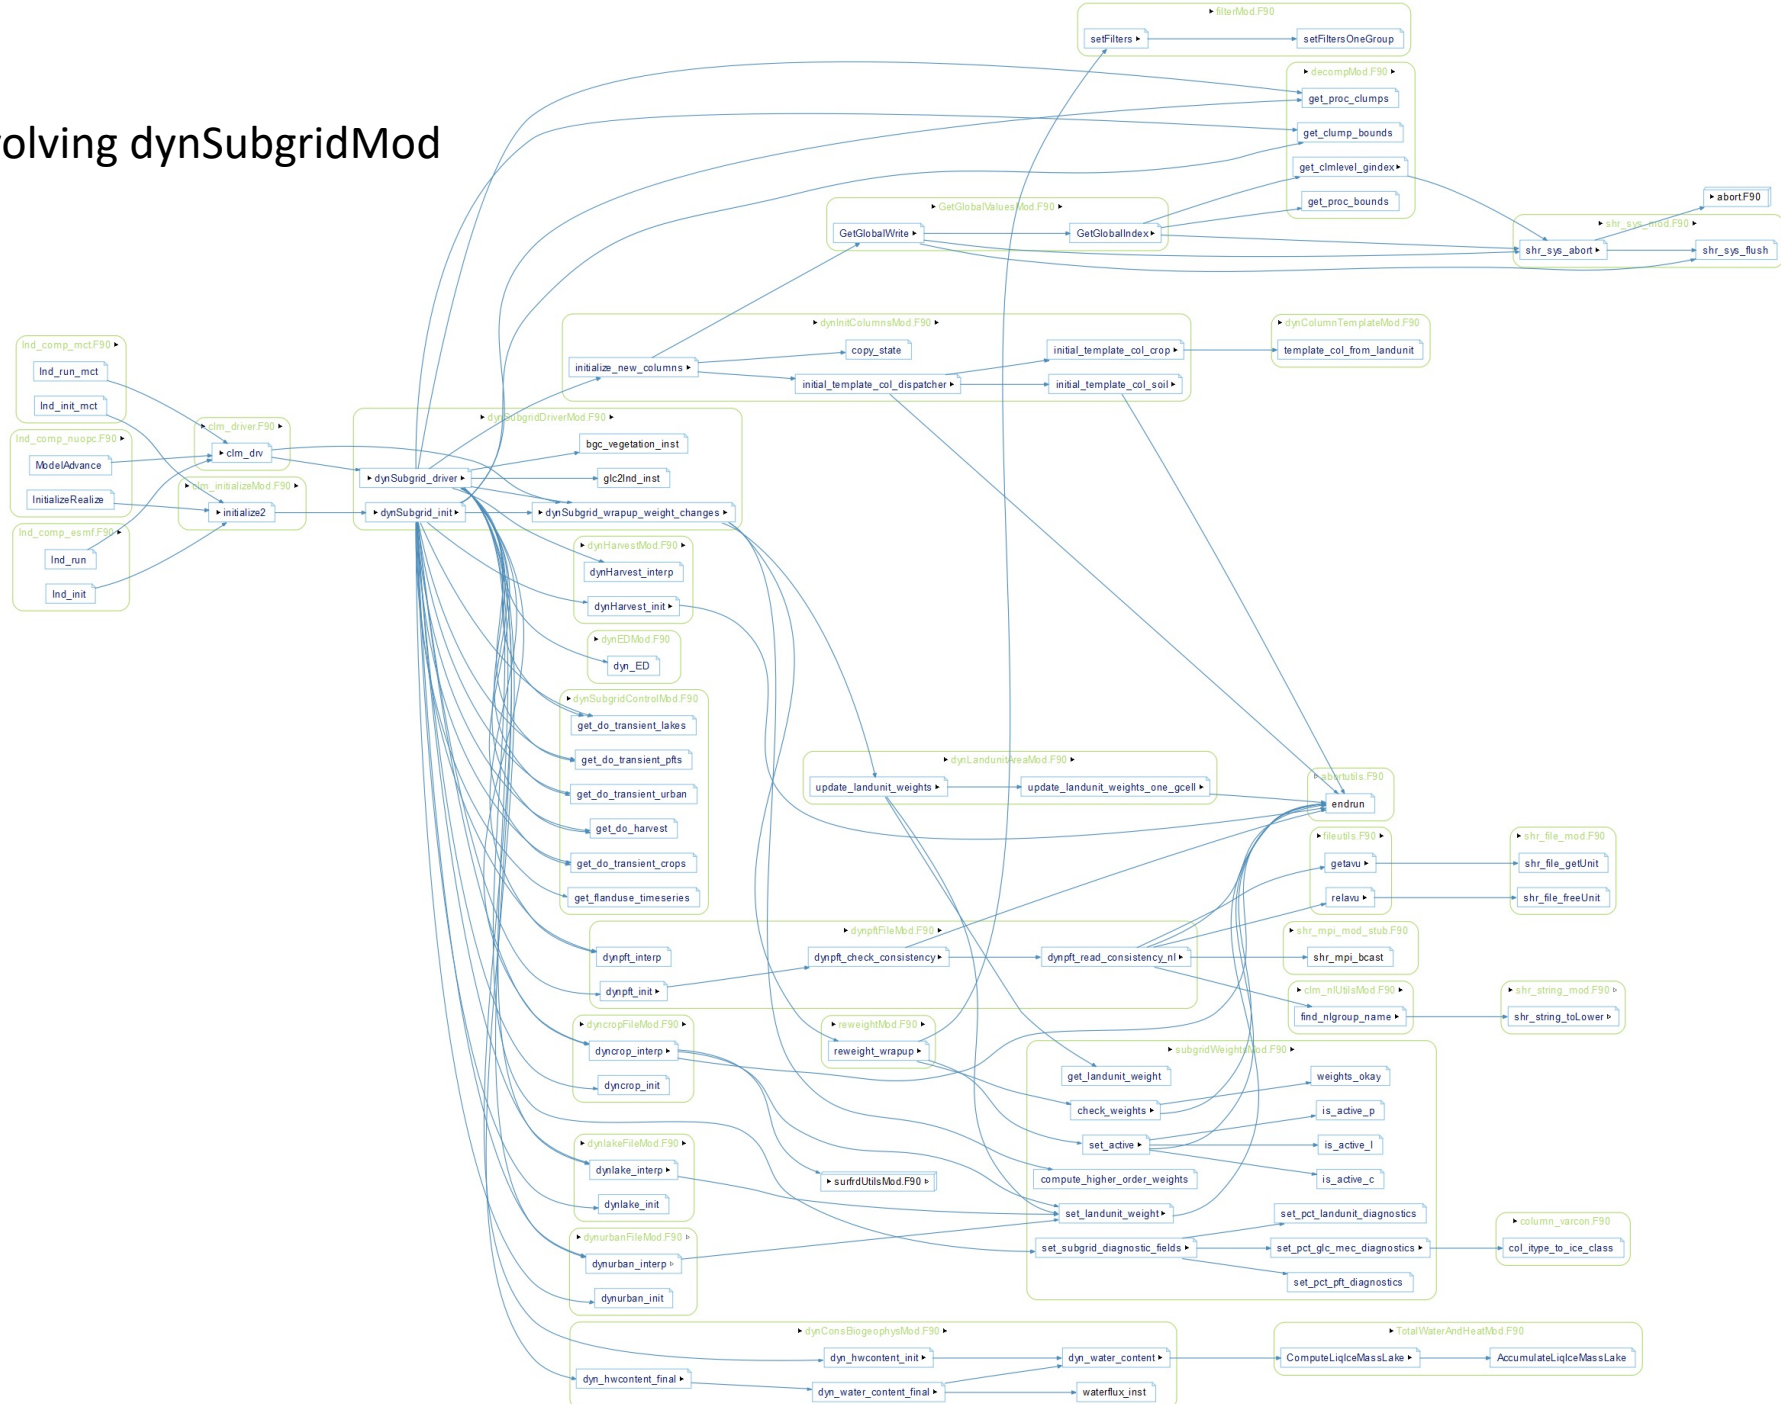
olving dynSubgridMod

filterMod.F90
setFilters
setFiltersOneGroup

decompMod.F90
get_proc_clumps
get_clump_bounds
get_clmlevel_gindex
get_proc_bounds

abort.F90

shr_sys_mod.F90
shr_sys_abort
shr_sys_flush

GetGlobalValuesMod.F90
GetGlobalWrite
GetGlobalIndex

dynInitColumnsMod.F90
copy_state
initialize_new_columns
initial_template_col_crop
initial_template_col_dispatcher
initial_template_col_soil

dynColumnTemplateMod.F90
template_col_from_landunit

lnd_comp_mct.F90
lnd_run_mct
lnd_init_mct

clm_driver.F90
clm_drv

lnd_comp_nuopc.F90
ModelAdvance
InitializeRealize

clm_initializeMod.F90
initialize2

lnd_comp_esmf.F90
lnd_run
lnd_init

dynSubgridDriverMod.F90
bgc_vegetation_inst
dynSubgrid_driver
glc2lnd_inst
dynSubgrid_init
dynSubgrid_wrapup_weight_changes

dynHarvestMod.F90
dynHarvest_interp
dynHarvest_init

dynEDMod.F90
dyn_ED

dynSubgridControlMod.F90
get_do_transient_lakes
get_do_transient_pfts
get_do_transient_urban
get_do_harvest
get_do_transient_crops
get_flanduse_timeseries

dynLandunitAreaMod.F90
update_landunit_weights
update_landunit_weights_one_gcell

abortutils.F90
endrun

fileutils.F90
getavu
relavu

shr_file_mod.F90
shr_file_getUnit
shr_file_freeUnit

dynpftFileMod.F90
dynpft_interp
dynpft_check_consistency
dynpft_read_consistency_nl
dynpft_init

shr_mpi_mod_stub.F90
shr_mpi_bcast

clm_nlUtilsMod.F90
find_nlgroup_name

shr_string_mod.F90
shr_string_toLower

dyncropFileMod.F90
dyncrop_interp
dyncrop_init

reweightMod.F90
reweight_wrapup

subgridWeightsMod.F90
get_landunit_weight
weights_okay
check_weights
is_active_p
set_active
is_active_l
compute_higher_order_weights
is_active_c
set_landunit_weight
set_pct_landunit_diagnostics
set_subgrid_diagnostic_fields
set_pct_glc_mec_diagnostics
set_pct_pft_diagnostics

dynlakeFileMod.F90
dynlake_interp
dynlake_init

surfrdUtilsMod.F90

column_varcon.F90
col_itype_to_ice_class

dynurbanFileMod.F90
dynurban_interp
dynurban_init

dynConsBiogeophysMod.F90
dyn_hwcontent_init
dyn_water_content
dyn_hwcontent_final
dyn_water_content_final
waterflux_inst

TotalWaterAndHeatMod.F90
ComputeLiqIceMassLake
AccumulateLiqIceMassLake